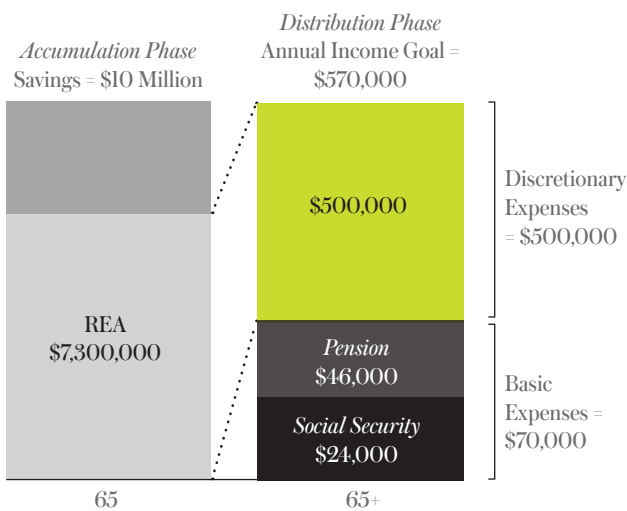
*Accumulation Phase*
Savings = \$10 Million

*Distribution Phase*
Annual Income Goal = \$570,000

REA
\$7,300,000

\$500,000

*Pension*
\$46,000

*Social Security*
\$24,000

Discretionary Expenses = \$500,000

Basic Expenses = \$70,000

65

65+